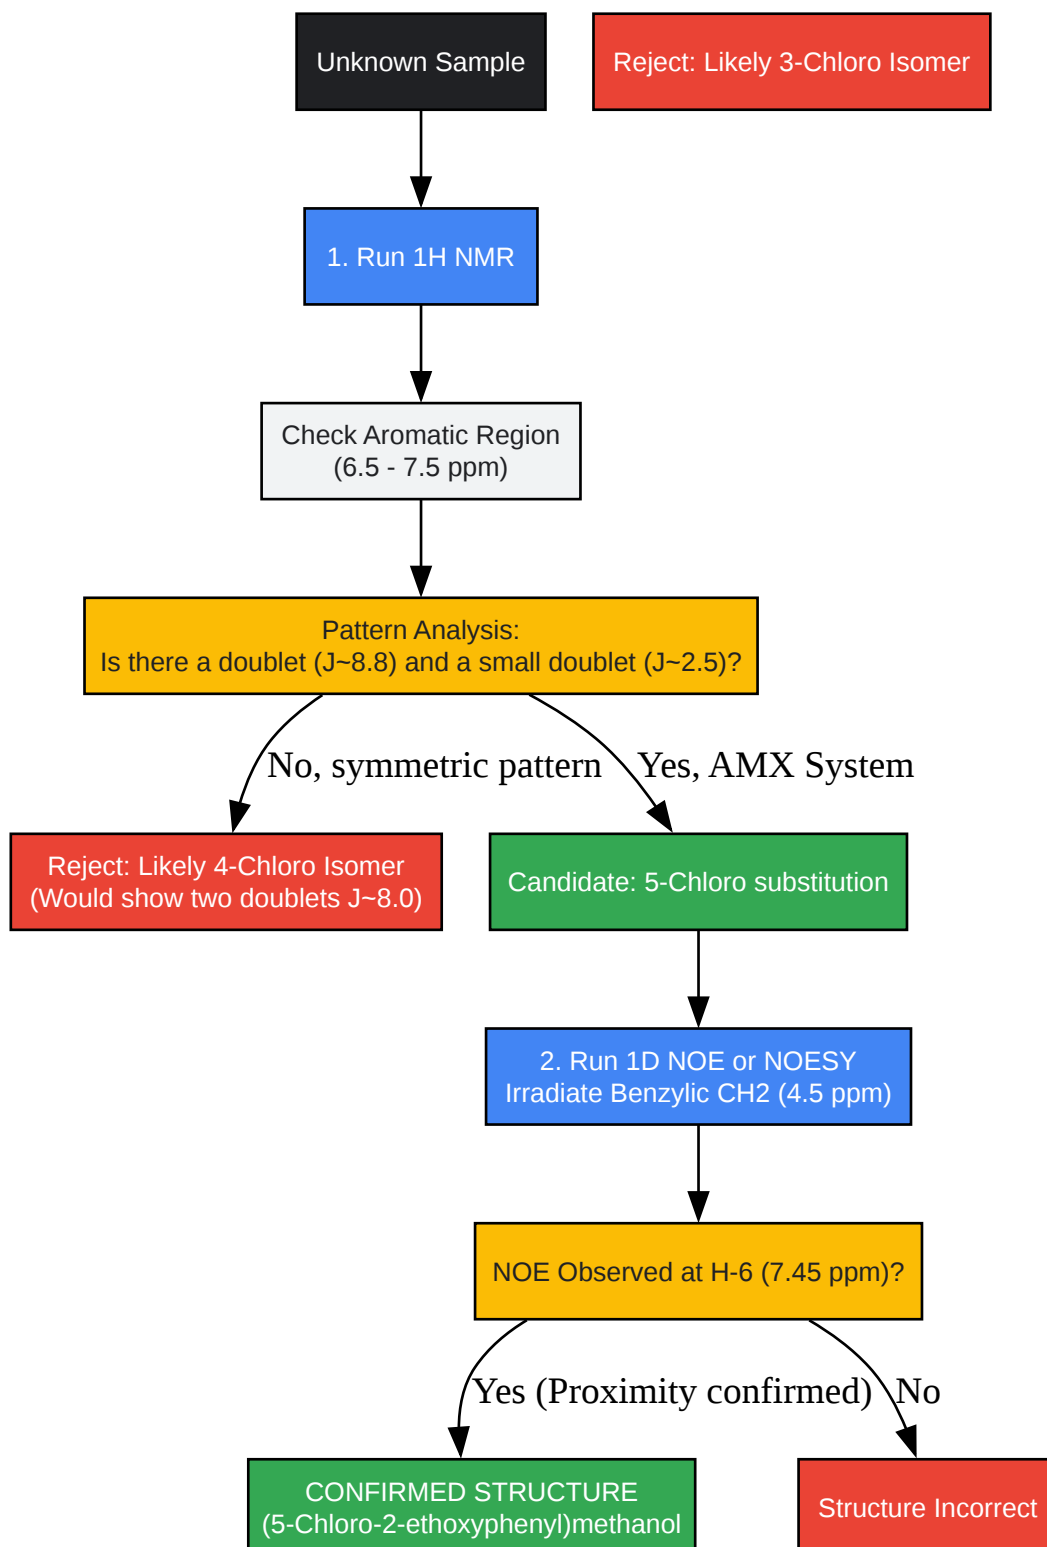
Unknown Sample

Reject: Likely 3-Chloro Isomer

1. Run 1H NMR

Check Aromatic Region
(6.5 - 7.5 ppm)

Pattern Analysis:
Is there a doublet (J~8.8) and a small doublet (J~2.5)?

No, symmetric pattern

Yes, AMX System

Reject: Likely 4-Chloro Isomer
(Would show two doublets J~8.0)

Candidate: 5-Chloro substitution

2. Run 1D NOE or NOESY
Irradiate Benzylic CH2 (4.5 ppm)

NOE Observed at H-6 (7.45 ppm)?

Yes (Proximity confirmed)

No

CONFIRMED STRUCTURE
(5-Chloro-2-ethoxyphenyl)methanol

Structure Incorrect